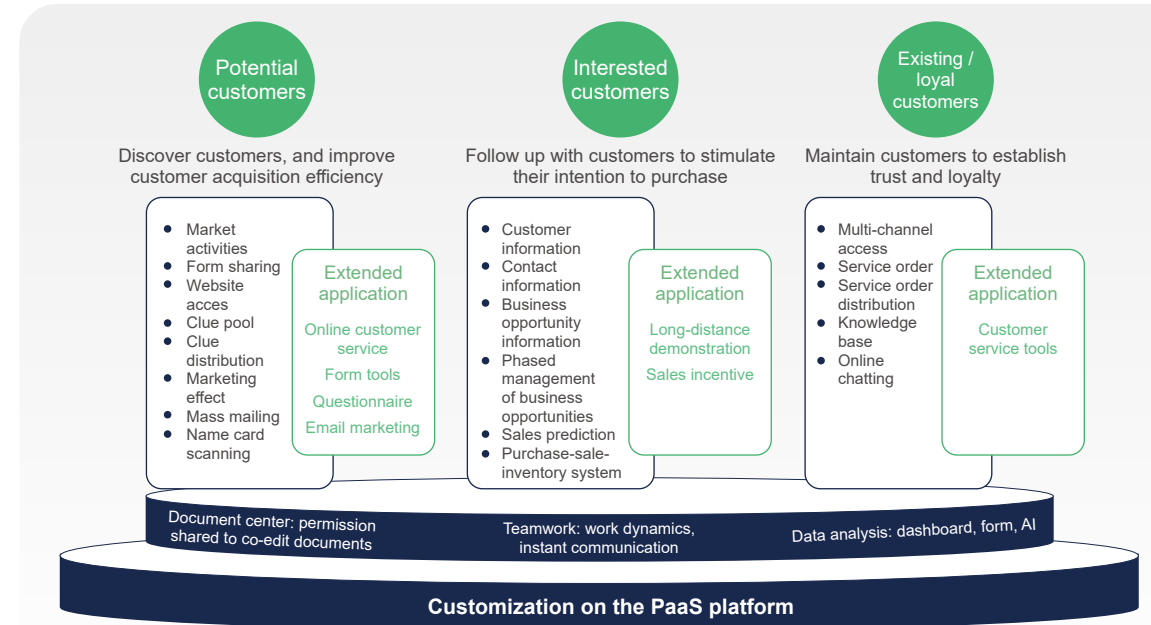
Potential customers

Interested customers

Existing / loyal customers

Discover customers, and improve customer acquisition efficiency

- Market activities
- Form sharing
- Website acces
- Clue pool
- Clue distribution
- Marketing effect
- Mass mailing
- Name card scanning

Extended application

Online customer service

Form tools

Questionnaire

Email marketing

Follow up with customers to stimulate their intention to purchase

- Customer information
- Contact information
- Business opportunity information
- Phased management of business opportunities
- Sales prediction
- Purchase-sale-inventory system

Extended application

Long-distance demonstration

Sales incentive

Maintain customers to establish trust and loyalty

- Multi-channel access
- Service order
- Service order distribution
- Knowledge base
- Online chatting

Extended application

Customer service tools

Document center: permission shared to co-edit documents

Teamwork: work dynamics, instant communication

Data analysis: dashboard, form, AI

Customization on the PaaS platform